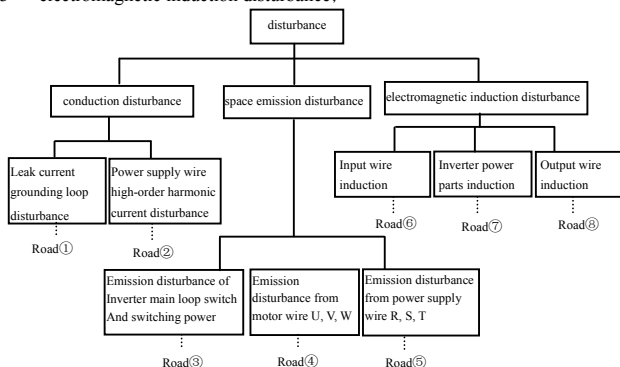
electromagnetic induction disturbance;

disturbance

conduction disturbance

space emission disturbance

electromagnetic induction disturbance

Leak current grounding loop disturbance

Road①

Power supply wire high-order harmonic current disturbance

Road②

Input wire induction

Road⑥

Inverter power parts induction

Road⑦

Output wire induction

Road⑧

Emission disturbance of Inverter main loop switch And switching power

Road③

Emission disturbance from motor wire U, V, W

Road④

Emission disturbance from power supply wire R, S, T

Road⑤